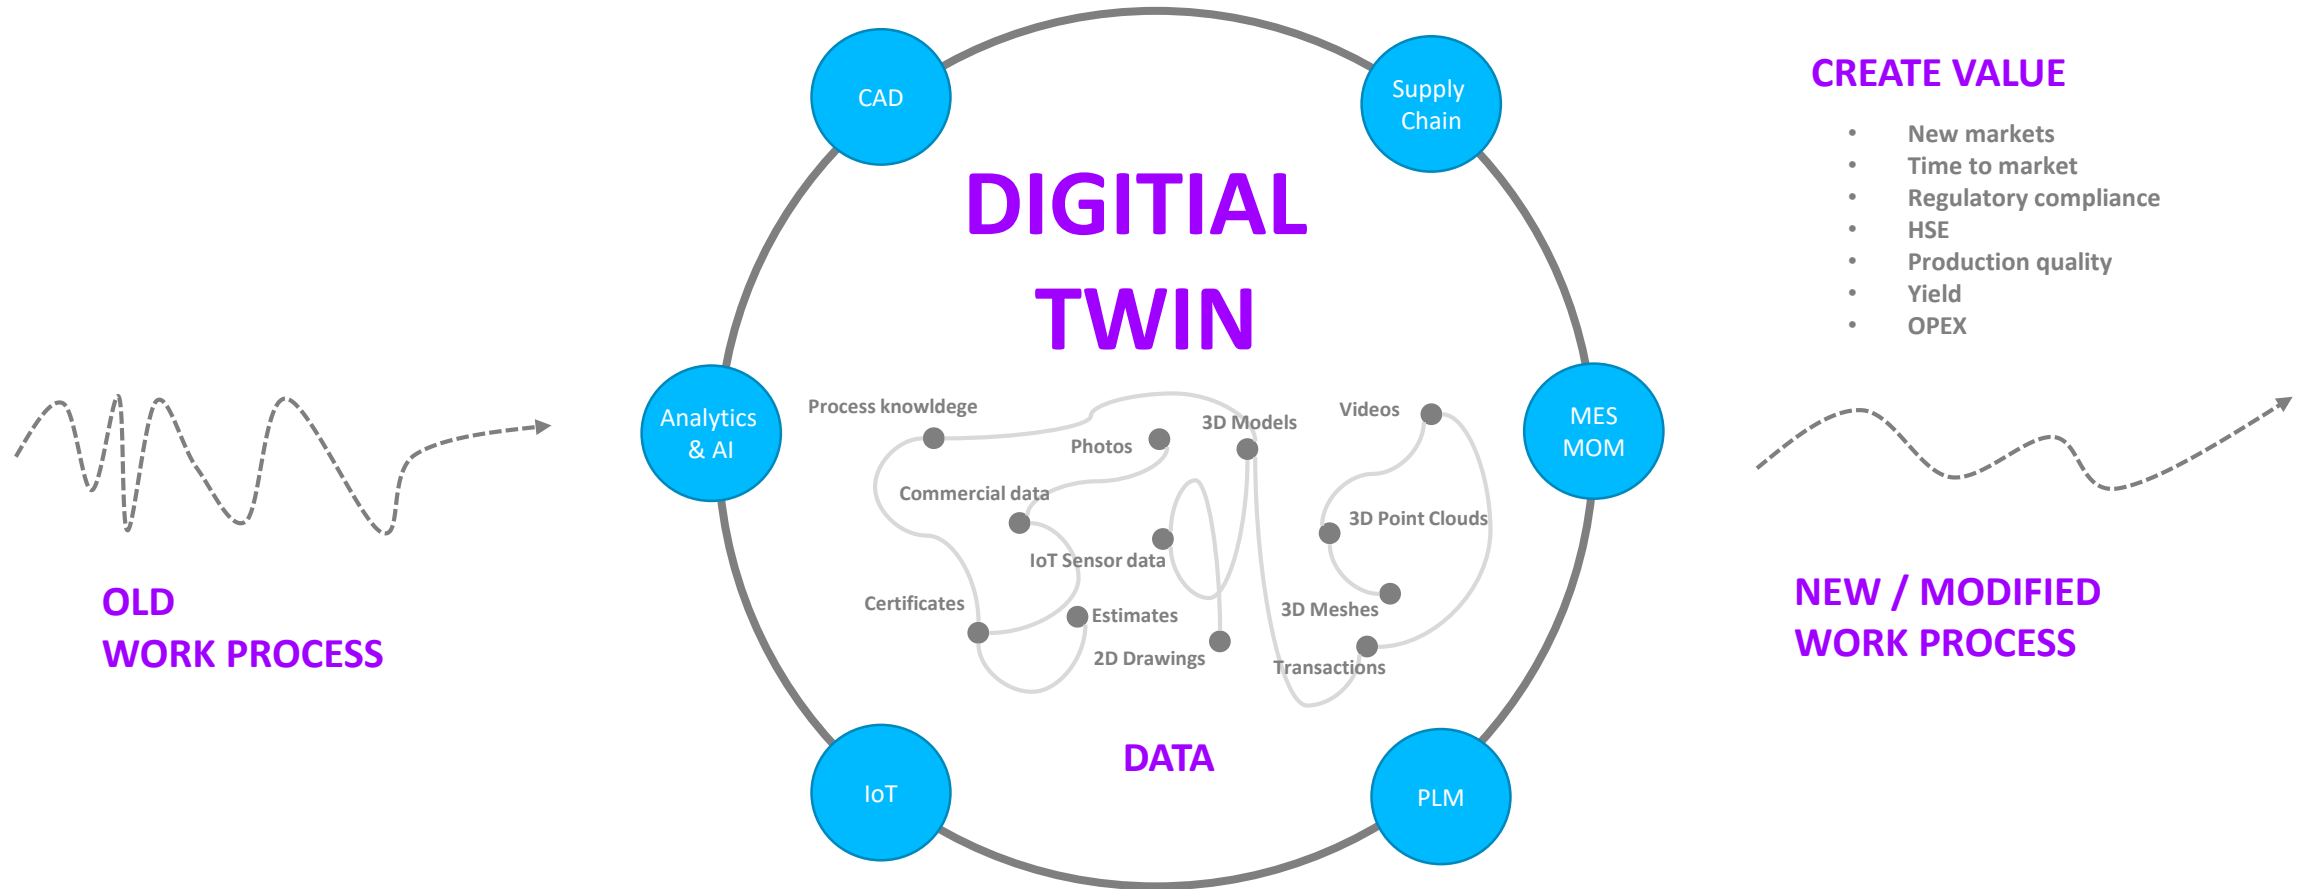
OLD
WORK PROCESS

CAD

Supply Chain

DIGITIAL
TWIN

Analytics & AI

MES MOM

Process knowledge
Photos
3D Models
Videos
Commercial data
3D Point Clouds
IoT Sensor data
Certificates
Estimates
3D Meshes
2D Drawings
Transactions

DATA

IoT

PLM

CREATE VALUE

- New markets
- Time to market
- Regulatory compliance
- HSE
- Production quality
- Yield
- OPEX

NEW / MODIFIED
WORK PROCESS